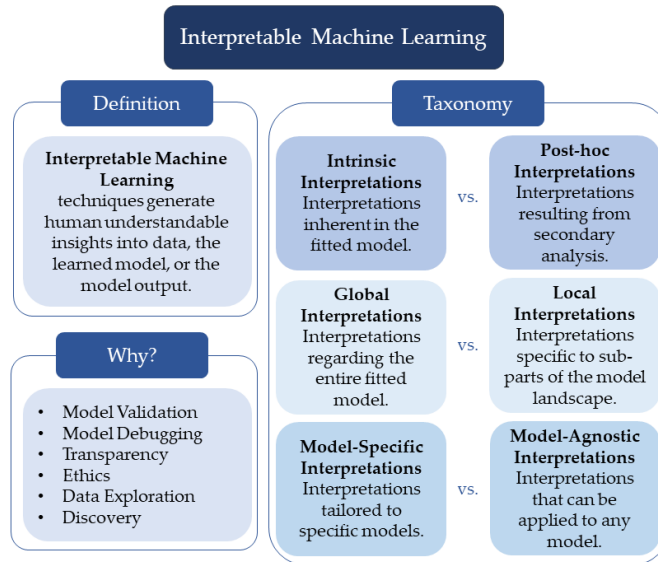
Interpretable Machine Learning

Definition

**Interpretable Machine Learning** techniques generate human understandable insights into data, the learned model, or the model output.

Why?

- Model Validation
- Model Debugging
- Transparency
- Ethics
- Data Exploration
- Discovery

Taxonomy

**Intrinsic Interpretations** Interpretations inherent in the fitted model.

vs.

**Post-hoc Interpretations** Interpretations resulting from secondary analysis.

**Global Interpretations** Interpretations regarding the entire fitted model.

vs.

**Local Interpretations** Interpretations specific to subparts of the model landscape.

**Model-Specific Interpretations** Interpretations tailored to specific models.

vs.

**Model-Agnostic Interpretations** Interpretations that can be applied to any model.